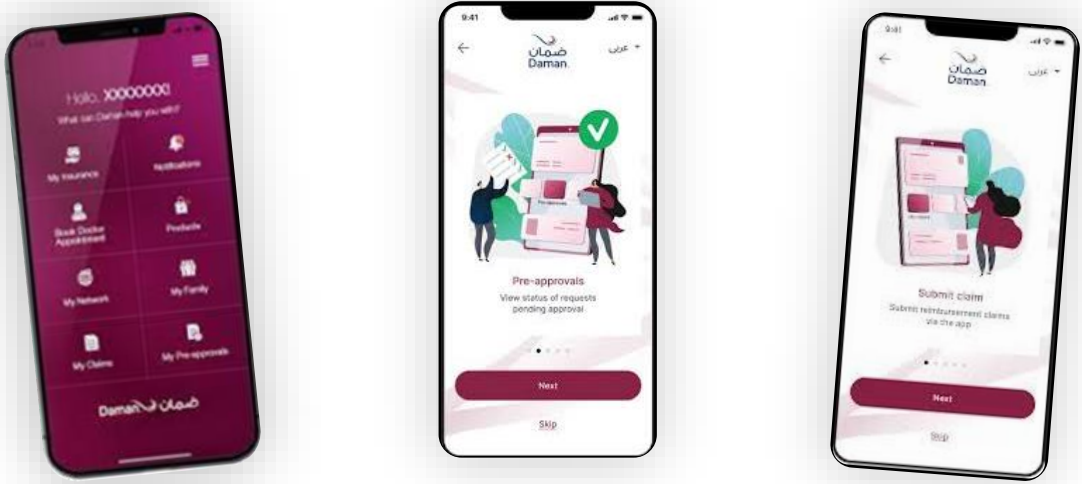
Hello, XXXXXXX!
What can Daman help you with?

My Insurance
Notifications
Book Doctor Appointment
Products
My Network
My Family
My Claims
My Pre-approvals

Daman ضمان

9:41
ضمان
Daman
عربي
Pre-approvals
View status of requests pending approval
Next
Skip

9:41
ضمان
Daman
عربي
Submit claim
Submit reimbursement claims via the app
Next
Skip